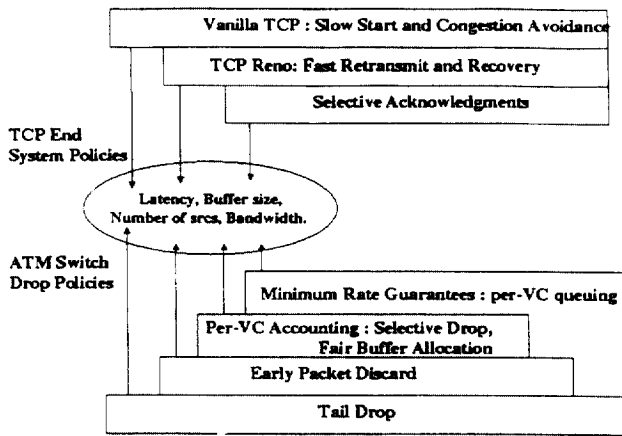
Vanilla TCP : Slow Start and Congestion Avoidance

TCP Reno: Fast Retransmit and Recovery

Selective Acknowledgments

TCP End System Policies

Latency, Buffer size, Number of srcs, Bandwidth.

ATM Switch Drop Policies

Minimum Rate Guarantees : per-VC queuing

Per-VC Accounting : Selective Drop, Fair Buffer Allocation

Early Packet Discard

Tail Drop